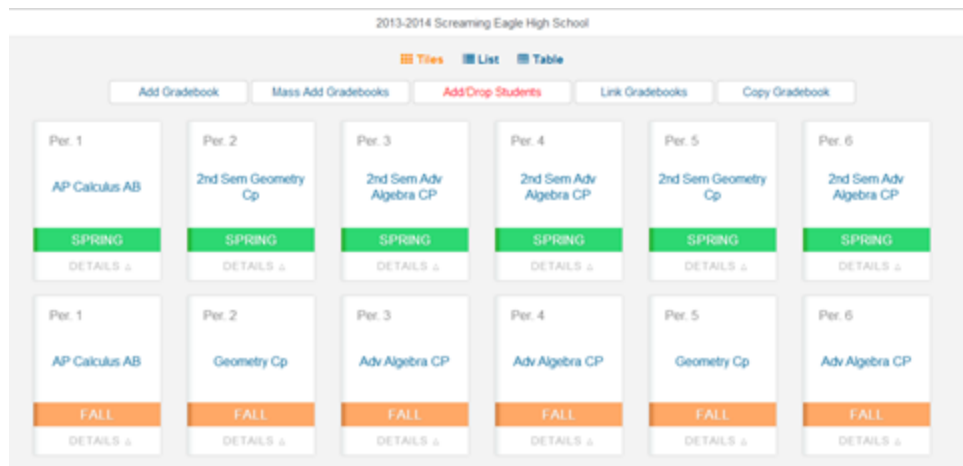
2013-2014 Screaming Eagle High School

Tiles List Table

Add Gradebook | Mass Add Gradebooks | Add/Drop Students | Link Gradebooks | Copy Gradebook

Per. 1
AP Calculus AB
SPRING
DETAILS

Per. 2
2nd Sem Geometry Cp
SPRING
DETAILS

Per. 3
2nd Sem Adv Algebra CP
SPRING
DETAILS

Per. 4
2nd Sem Adv Algebra CP
SPRING
DETAILS

Per. 5
2nd Sem Geometry Cp
SPRING
DETAILS

Per. 6
2nd Sem Adv Algebra CP
SPRING
DETAILS

Per. 1
AP Calculus AB
FALL
DETAILS

Per. 2
Geometry Cp
FALL
DETAILS

Per. 3
Adv Algebra CP
FALL
DETAILS

Per. 4
Adv Algebra CP
FALL
DETAILS

Per. 5
Geometry Cp
FALL
DETAILS

Per. 6
Adv Algebra CP
FALL
DETAILS